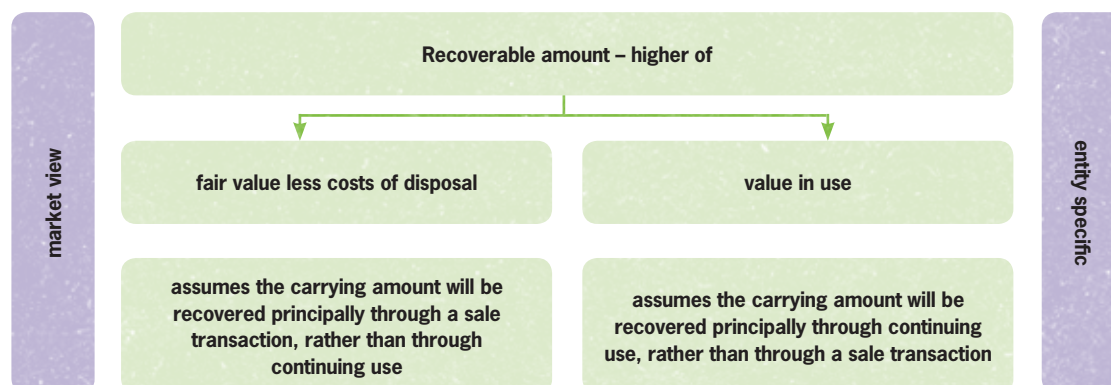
market view

Recoverable amount – higher of

fair value less costs of disposal

value in use

assumes the carrying amount will be recovered principally through a sale transaction, rather than through continuing use

assumes the carrying amount will be recovered principally through continuing use, rather than through a sale transaction

entity specific